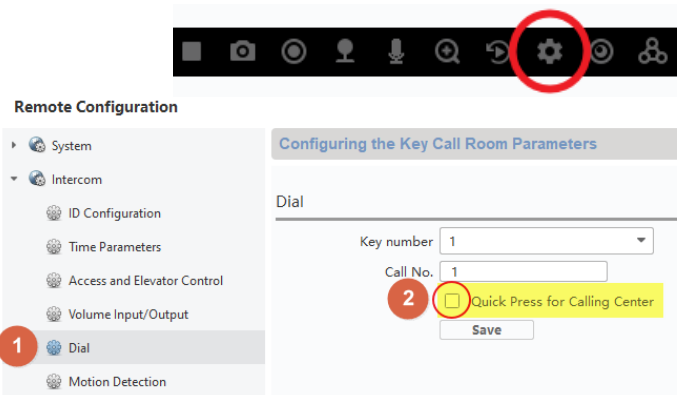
Remote Configuration

System

Intercom

ID Configuration

Time Parameters

Access and Elevator Control

Volume Input/Output

1

Dial

Motion Detection

Configuring the Key Call Room Parameters

Dial

Key number 1

Call No. 1

2

Quick Press for Calling Center

Save